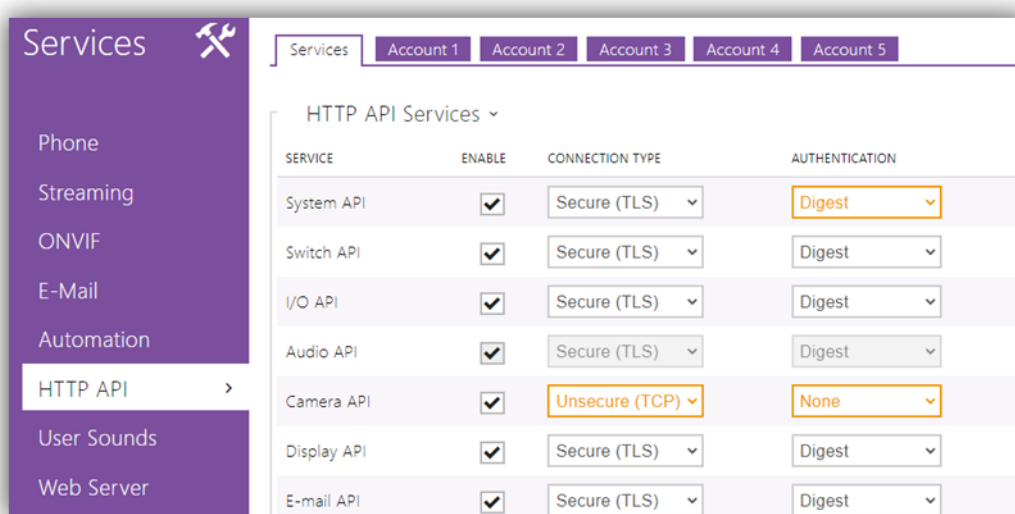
Services

Phone
Streaming
ONVIF
E-Mail
Automation
HTTP API ›
User Sounds
Web Server

Services | Account 1 | Account 2 | Account 3 | Account 4 | Account 5

HTTP API Services ˅

| SERVICE | ENABLE | CONNECTION TYPE | AUTHENTICATION |
|---|---|---|---|
| System API | ✓ | Secure (TLS) | Digest |
| Switch API | ✓ | Secure (TLS) | Digest |
| I/O API | ✓ | Secure (TLS) | Digest |
| Audio API | ✓ | Secure (TLS) | Digest |
| Camera API | ✓ | Unsecure (TCP) | None |
| Display API | ✓ | Secure (TLS) | Digest |
| E-mail API | ✓ | Secure (TLS) | Digest |